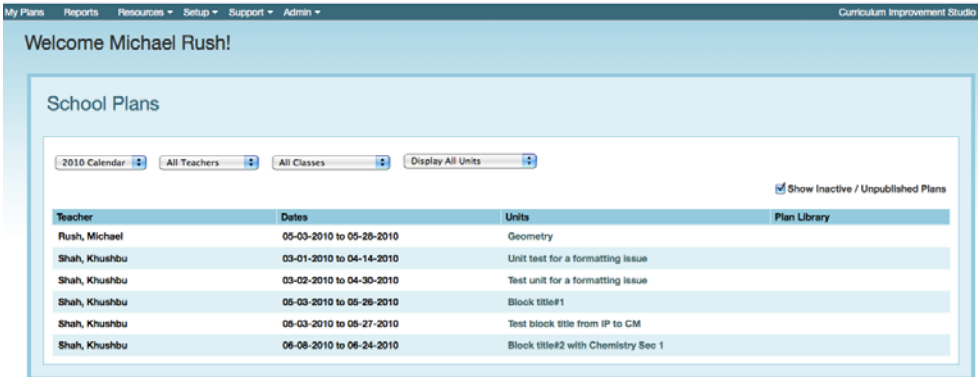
My Plans Reports Resources ▾ Setup ▾ Support ▾ Admin ▾ Curriculum Improvement Studio

Welcome Michael Rush!

School Plans

2010 Calendar | All Teachers | All Classes | Display All Units

Show Inactive / Unpublished Plans

| Teacher | Dates | Units | Plan Library |
|---|---|---|---|
| Rush, Michael | 05-03-2010 to 05-28-2010 | Geometry | |
| Shah, Khushbu | 03-01-2010 to 04-14-2010 | Unit test for a formatting issue | |
| Shah, Khushbu | 03-02-2010 to 04-30-2010 | Test unit for a formatting issue | |
| Shah, Khushbu | 05-03-2010 to 05-26-2010 | Block title#1 | |
| Shah, Khushbu | 05-03-2010 to 05-27-2010 | Test block title from IP to CM | |
| Shah, Khushbu | 06-08-2010 to 06-24-2010 | Block title#2 with Chemistry Sec 1 | |